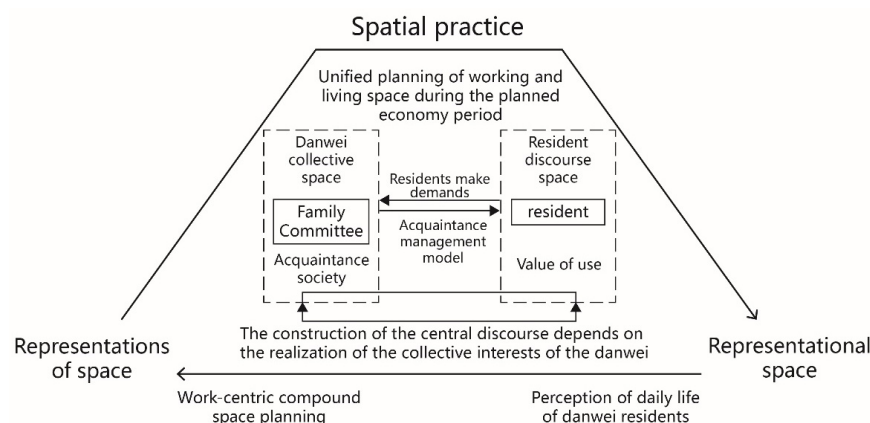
Spatial practice

Unified planning of working and living space during the planned economy period

Danwei collective space

Family Committee

Acquaintance society

Residents make demands

Acquaintance management model

Resident discourse space

resident

Value of use

The construction of the central discourse depends on the realization of the collective interests of the danwei

Representations of space

Representational space

Work-centric compound space planning

Perception of daily life of danwei residents